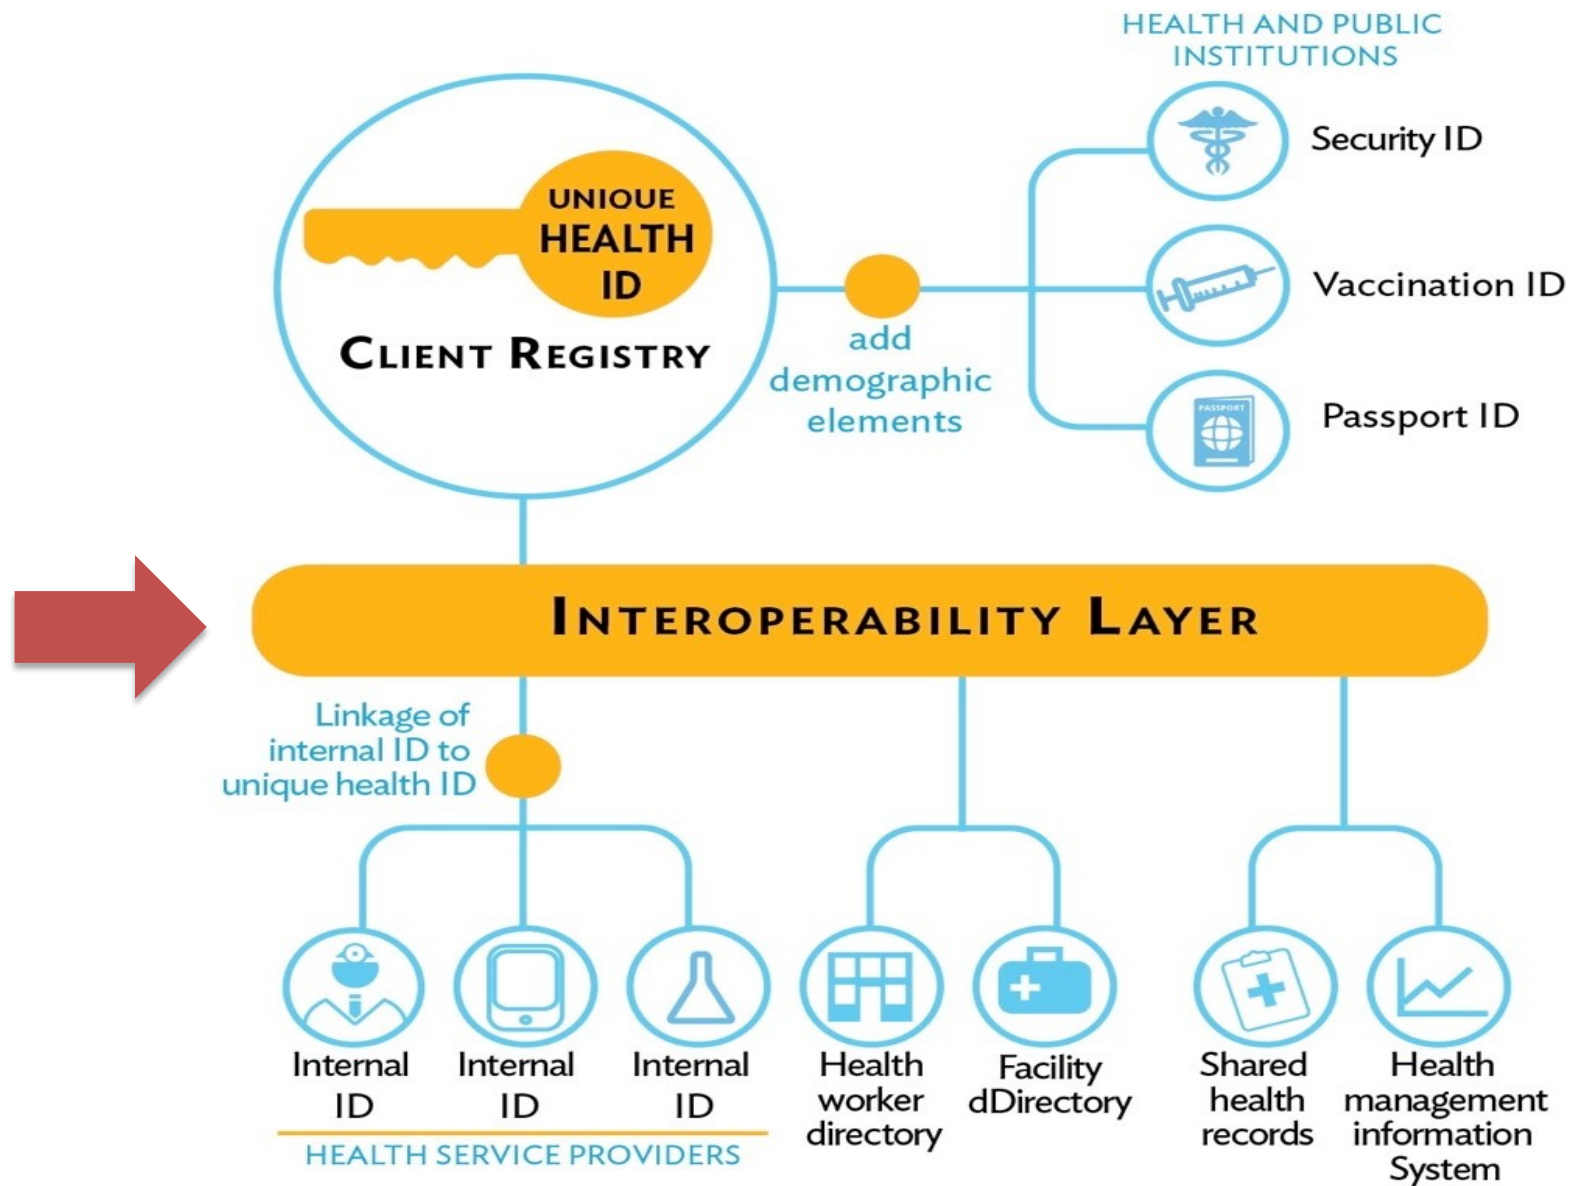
HEALTH AND PUBLIC INSTITUTIONS

UNIOUE HEALTH ID

CLIENT REGISTRY

add demographic elements

Security ID

Vaccination ID

PASSPORT

Passport ID

INTEROPERABILITY LAYER

Linkage of internal ID to unique health ID

Internal ID

Internal ID

Internal ID

HEALTH SERVICE PROVIDERS

Health worker directory

Facility dDirectory

Shared health records

Health management information System